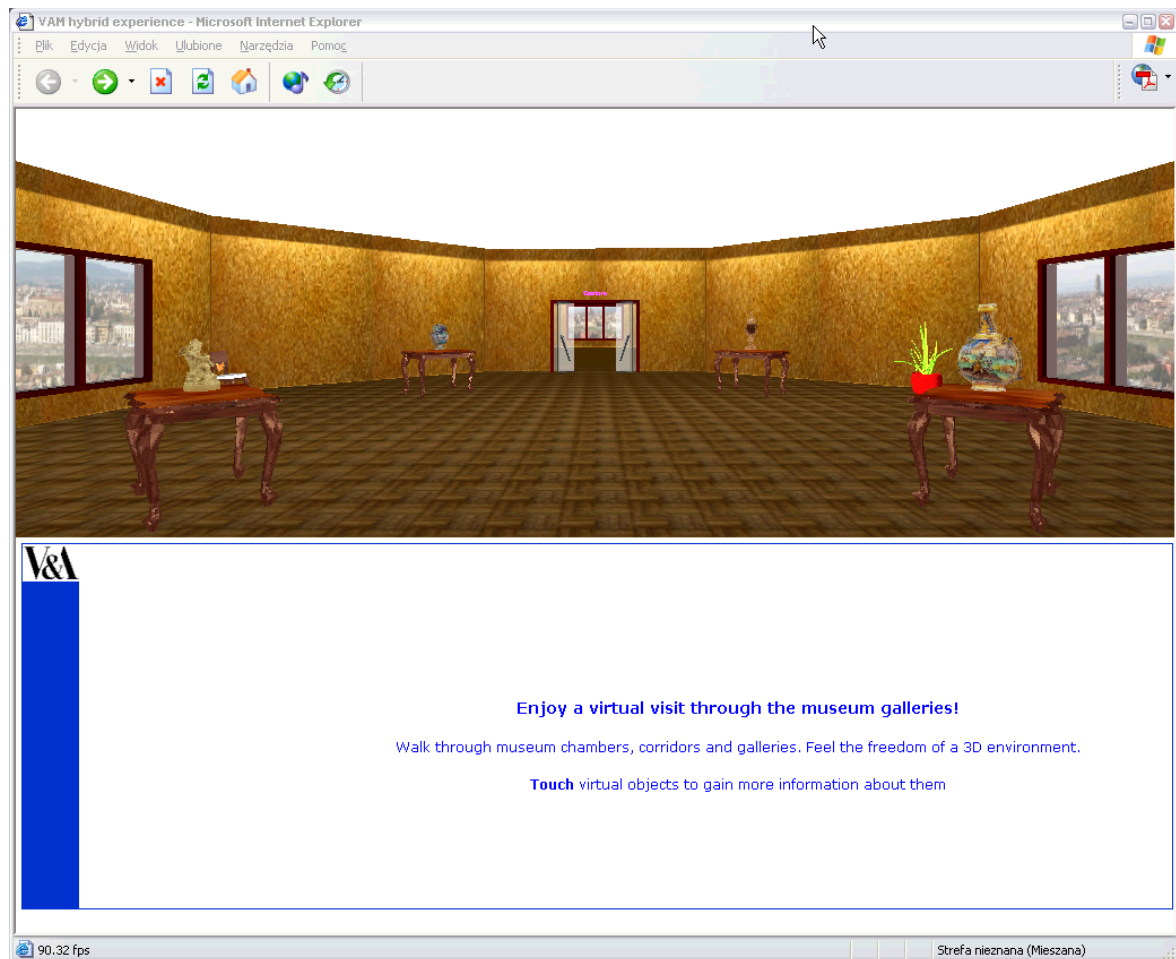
VAM hybrid experience - Microsoft Internet Explorer

Plik Edycja Widok Ulubione Narzędzia Pomoc

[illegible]

V&A

Enjoy a virtual visit through the museum galleries!

Walk through museum chambers, corridors and galleries. Feel the freedom of a 3D environment.

Touch virtual objects to gain more information about them

90.32 fps

Strefa nieznana (Mieszana)